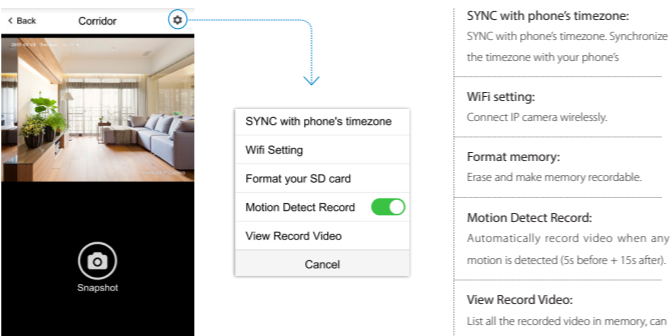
< Back Corridor

Snapshot

SYNC with phone's timezone
Wifi Setting
Format your SD card
Motion Detect Record
View Record Video
Cancel

SYNC with phone's timezone:
SYNC with phone's timezone. Synchronize the timezone with your phone's

WiFi setting:
Connect IP camera wirelessly.

Format memory:
Erase and make memory recordable.

Motion Detect Record:
Automatically record video when any motion is detected (5s before + 15s after).

View Record Video:
List all the recorded video in memory, can